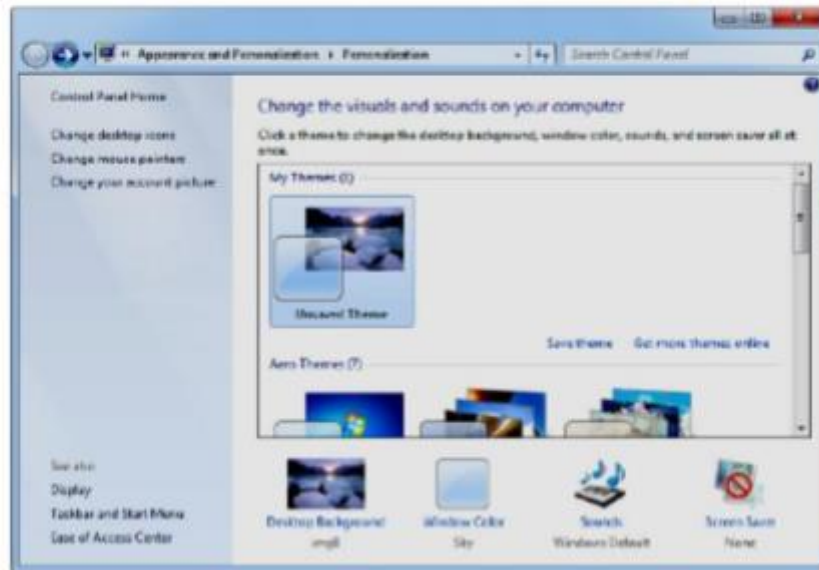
« Appearance and Personalization › Personalization

Search Control Panel

Control Panel Home

Change desktop icons

Change mouse pointers

Change your account picture

Change the visuals and sounds on your computer

Click a theme to change the desktop background, window color, sounds, and screen saver all at once.

My Themes (1)

Unsaved Theme

Save theme

Get more themes online

Aero Themes (7)

See also

Display

Taskbar and Start Menu

Ease of Access Center

Desktop Background

img8

Window Color

Sky

Sounds

Windows Default

Screen Saver

None